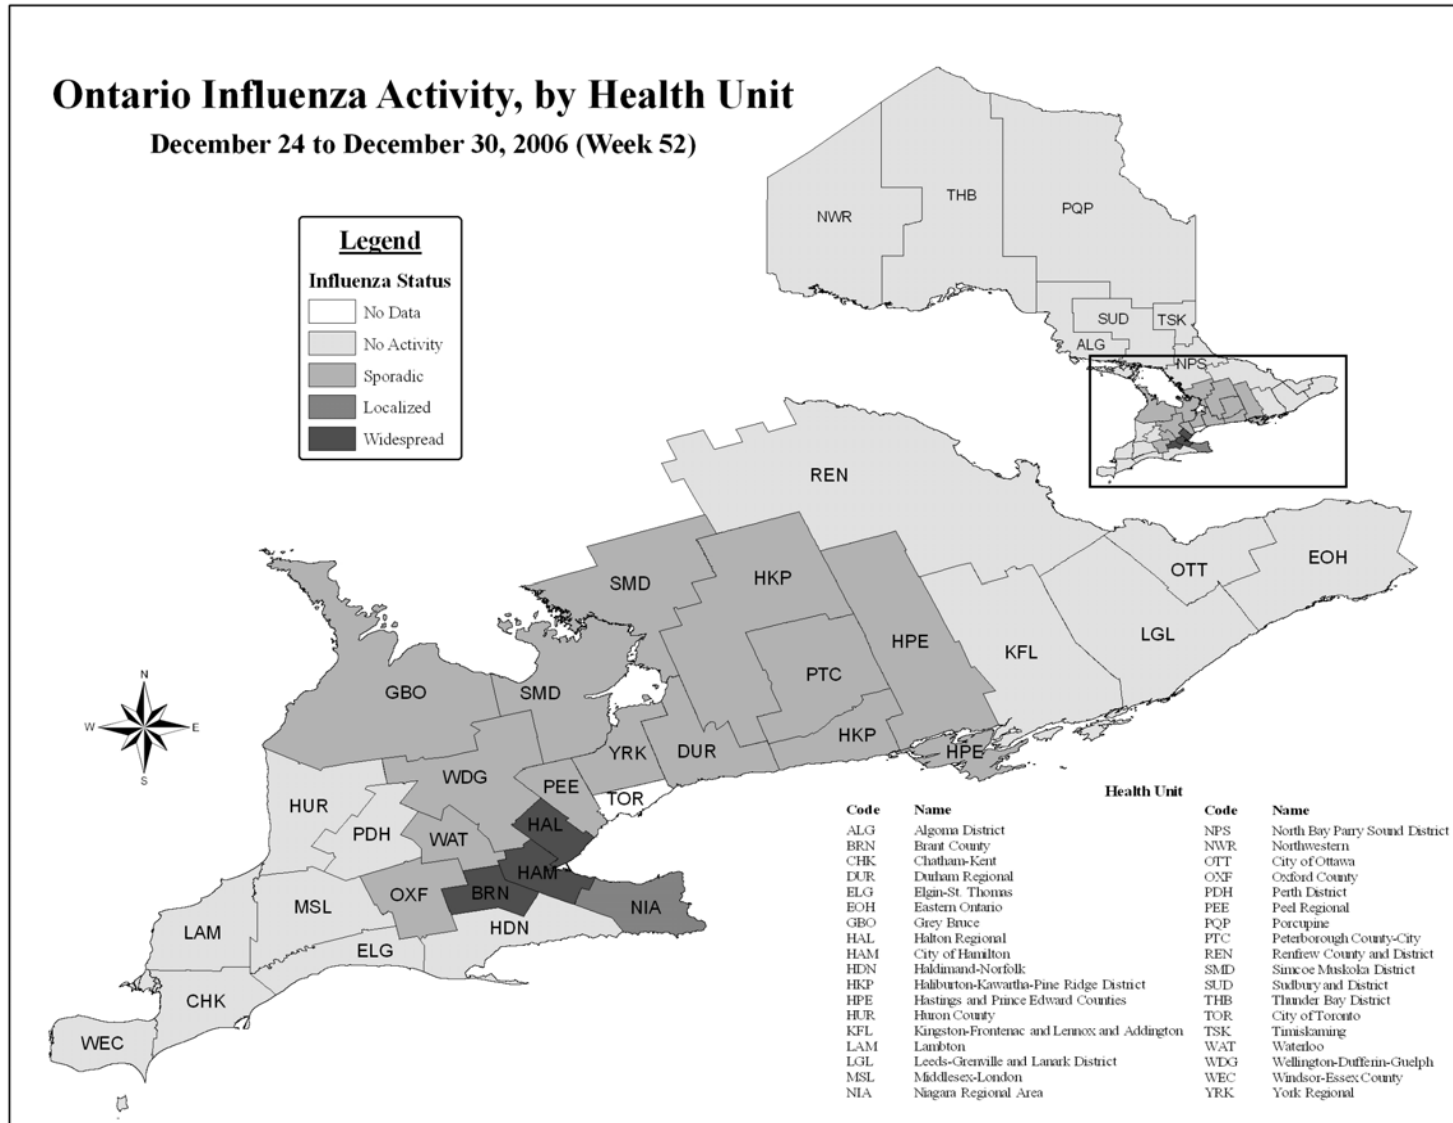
Ontario Influenza Activity, by Health Unit
December 24 to December 30, 2006 (Week 52)

Legend
Influenza Status
No Data
No Activity
Sporadic
Localized
Widespread

NWR
THB
PQP
SUD
TSK
ALG
NPS

REN
OTT
EOH
SMD
HKP
HPE
KFL
LGL
PTC
GBO
SMD
YRK
DUR
HKP
HPE
N
W
E
S
WDG
PEE
TOR
HUR
PDH
WAT
HAL
HAM
MSL
OXF
BRN
NIA
LAM
HDN
ELG
CHK
WEC

Health Unit

| Code | Name | Code | Name |
|---|---|---|---|
| ALG | Algoma District | NPS | North Bay Parry Sound District |
| BRN | Brant County | NWR | Northwestern |
| CHK | Chatham-Kent | OTT | City of Ottawa |
| DUR | Durham Regional | OXF | Oxford County |
| ELG | Elgin-St. Thomas | PDH | Perth District |
| EOH | Eastern Ontario | PEE | Peel Regional |
| GBO | Grey Bruce | PQP | Porcupine |
| HAL | Halton Regional | PTC | Peterborough County-City |
| HAM | City of Hamilton | REN | Renfrew County and District |
| HDN | Haldimand-Norfolk | SMD | Simcoe Muskoka District |
| HKP | Haliburton-Kawartha-Pine Ridge District | SUD | Sudbury and District |
| HPE | Hastings and Prince Edward Counties | THB | Thunder Bay District |
| HUR | Huron County | TOR | City of Toronto |
| KFL | Kingston-Frontenac and Lennox and Addington | TSK | Timiskaming |
| LAM | Lambton | WAT | Waterloo |
| LGL | Leeds-Grenville and Lanark District | WDG | Wellington-Dufferin-Guelph |
| MSL | Middlesex-London | WEC | Windsor-Essex County |
| NIA | Niagara Regional Area | YRK | York Regional |